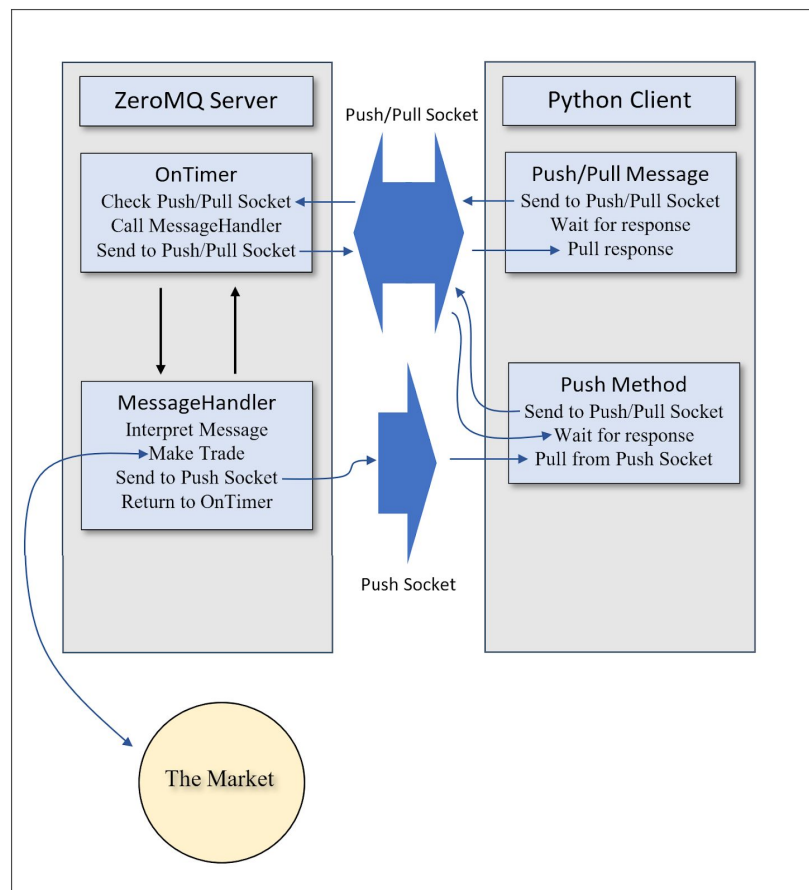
ZeroMQ Server

Push/Pull Socket

Python Client

OnTimer
Check Push/Pull Socket
Call MessageHandler
Send to Push/Pull Socket

Push/Pull Message
Send to Push/Pull Socket
Wait for response
Pull response

MessageHandler
Interpret Message
Make Trade
Send to Push Socket
Return to OnTimer

Push Method
Send to Push/Pull Socket
Wait for response
Pull from Push Socket

Push Socket

The Market